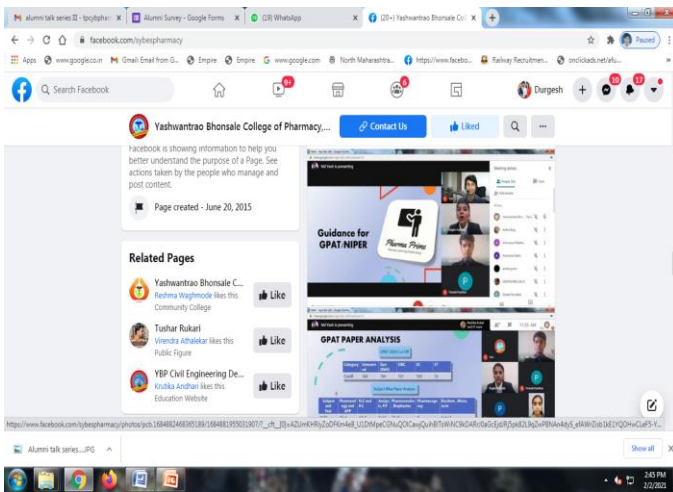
M alumni talk series II - tpcybphar ×
Alumni Survey - Google Forms ×
(19) WhatsApp ×
(20+) Yashwantrao Bhonsale Col ×
+

facebook.com/ybpharmacy
Paused

Apps
www.google.co.in
Gmail: Email from G...
Empire
Empire
www.google.com
North Maharashtra...
https://www.facebo...
Railway Recruitmen...
onclickads.net/afu...

Search Facebook
9+
6
Durgesh
10
17

Yashwantrao Bhonsale College of Pharmacy,...
Contact Us
Liked

Facebook is showing information to help you better understand the purpose of a Page. See actions taken by the people who manage and post content.

Page created - June 20, 2015

Related Pages

Yashwantrao Bhonsale C...
Reshma Waghmode likes this
Community College
Like

Tushar Rukari
Virendra Athalekar likes this
Public Figure
Like

YBP Civil Engineering De...
Krutika Andhari likes this
Education Website
Like

Guidance for GPAT/NIPER

Pharma Prime

GPAT PAPER ANALYSIS

https://www.facebook.com/ybpharmacy/photos/pcb.1684882468365189/1684881955031907/?__cft__[0]=AZUmKHRiyZoDFKm4eB_U1DtMPeC0NuQCKCavjQuh8TsWNC5kDARr0aGcEjd/Rj5pk82L9qZwP8NAvAdy5_efAWrZisb1kE1YQOHwCLaF5-Y...

Alumni talk series...JPG
Show all
×

2:45 PM
2/2/2021